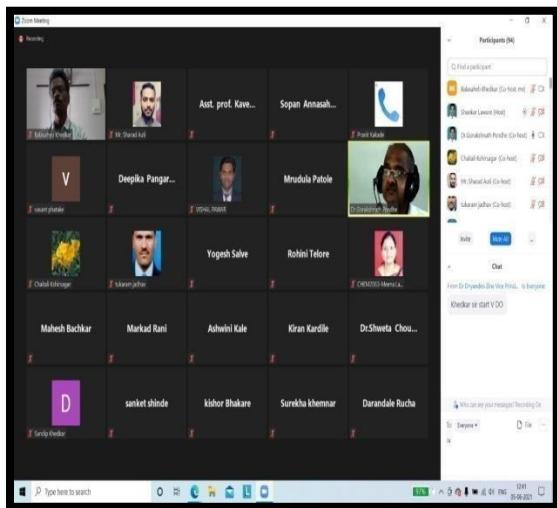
Zoom Meeting

Recording

Babasaheb Khedkar

Mr. Sharad Auti

Asst. prof. Kave...

Sopan Annasah...

Pravin Kakade

V

vasant phatake

Deepika Pangar...

VISHAL PAWAR

Mrudula Patole

Dr Gorakhnath Pondhe

Chaitali Kshirsagar

tukaram jadhav

Yogesh Salve

Rohini Telore

CHEM2003-Meena La...

Mahesh Bachkar

Markad Rani

Ashwini Kale

Kiran Kardile

Dr.Shweta Chou...

D

Sandip Khedkar

sanket shinde

kishor Bhakare

Surekha khemnar

Darandale Rucha

Participants (94)

Find a participant

Babasaheb Khedkar (Co-host, me)

Shankar Lawand (Host)

Dr.Gorakhnath Pondhe (Co-host)

Chaitali Kshirsagar (Co-host)

Mr. Sharad Auti (Co-host)

tukaram jadhav (Co-host)

Invite

Mute All

...

Chat

From Dr Dnyandeo Eise Vice Princi... to Everyone:

Khedkar sir start V DO

Who can see your messages? Recording On

To: Everyone

File

Type here to search

12:41

05-06-2021